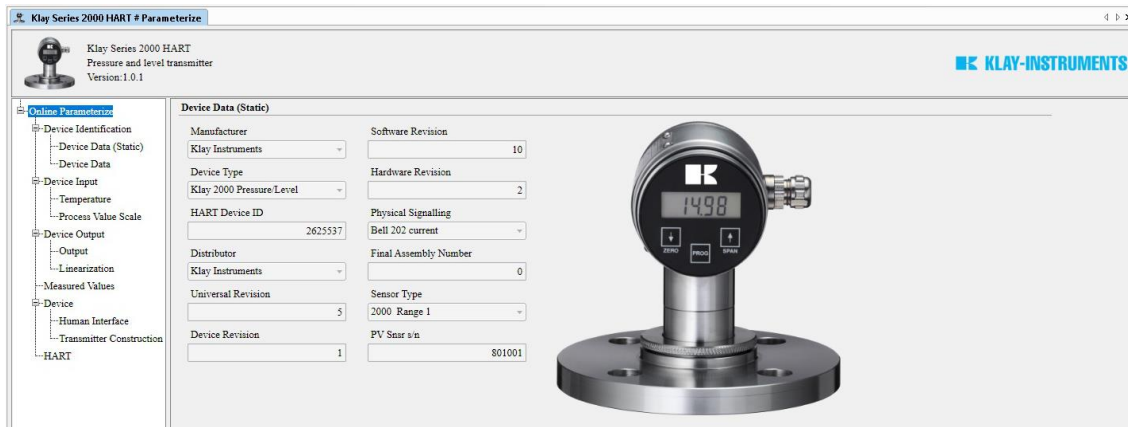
Klay Series 2000 HART # Parameterize

Klay Series 2000 HART
Pressure and level transmitter
Version:1.0.1

KLAY-INSTRUMENTS

Online Parameterize
Device Identification
Device Data (Static)
Device Data
Device Input
Temperature
Process Value Scale
Device Output
Output
Linearization
Measured Values
Device
Human Interface
Transmitter Construction
HART

Device Data (Static)

Manufacturer
Klay Instruments

Device Type
Klay 2000 Pressure/Level

HART Device ID
2625537

Distributor
Klay Instruments

Universal Revision
5

Device Revision
1

Software Revision
10

Hardware Revision
2

Physical Signalling
Bell 202 current

Final Assembly Number
0

Sensor Type
2000 Range 1

PV Snsr s/n
801001

14.98
ZERO
PROG
SPAN